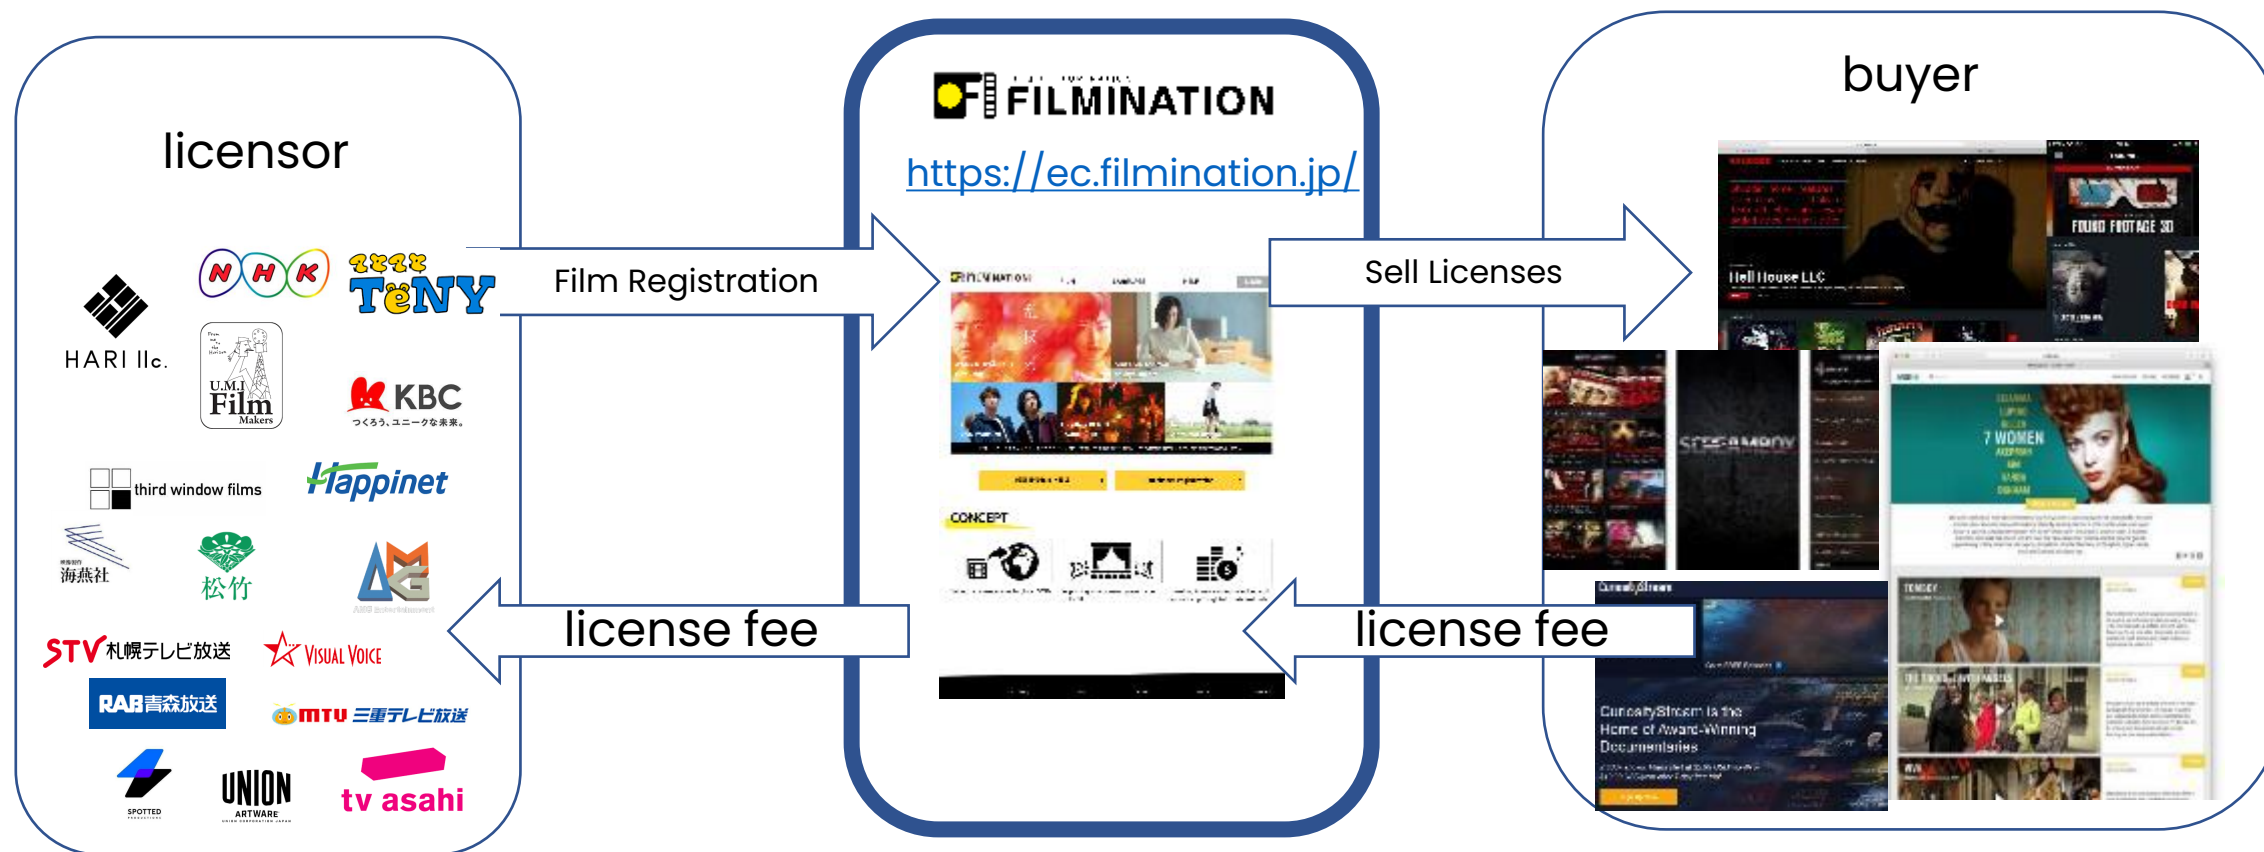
licensor

HARI llc.

NHK

TeNY

U.M.I Film Makers

KBC
つくろう、ユニークな未来。

third window films

Happinet

海燕社

松竹

STV 札幌テレビ放送

Visual Voice

RAB青森放送

mtv 三重テレビ放送

SPOTTED

UNION ARTWARE

tv asahi

Film Registration

FILMINATION

https://ec.filmination.jp/

CONCEPT

license fee

Sell Licenses

buyer

Hell House LLC

FOUND FOOTAGE 3D

SCREAMBOX

7 WOMEN

CuriosityStream

CuriosityStream is the Home of Award-Winning Documentaries

license fee